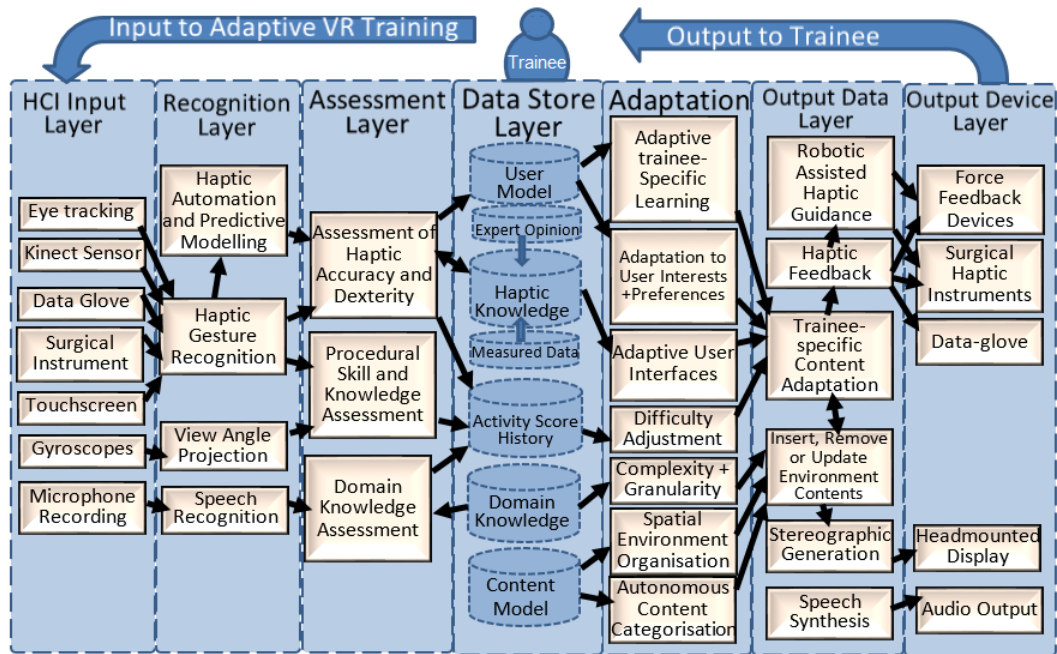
Input to Adaptive VR Training

Trainee

Output to Trainee

HCI Input Layer

Eye tracking

Kinect Sensor

Data Glove

Surgical Instrument

Touchscreen

Gyroscopes

Microphone Recording

Recognition Layer

Haptic Automation and Predictive Modelling

Haptic Gesture Recognition

View Angle Projection

Speech Recognition

Assessment Layer

Assessment of Haptic Accuracy and Dexterity

Procedural Skill and Knowledge Assessment

Domain Knowledge Assessment

Data Store Layer

User Model

Expert Opinion

Haptic Knowledge

Measured Data

Activity Score History

Domain Knowledge

Content Model

Adaptation

Adaptive trainee-Specific Learning

Adaptation to User Interests +Preferences

Adaptive User Interfaces

Difficulty Adjustment

Complexity + Granularity

Spatial Environment Organisation

Autonomous Content Categorisation

Output Data Layer

Robotic Assisted Haptic Guidance

Haptic Feedback

Trainee-specific Content Adaptation

Insert, Remove or Update Environment Contents

Stereographic Generation

Speech Synthesis

Output Device Layer

Force Feedback Devices

Surgical Haptic Instruments

Data-glove

Headmounted Display

Audio Output